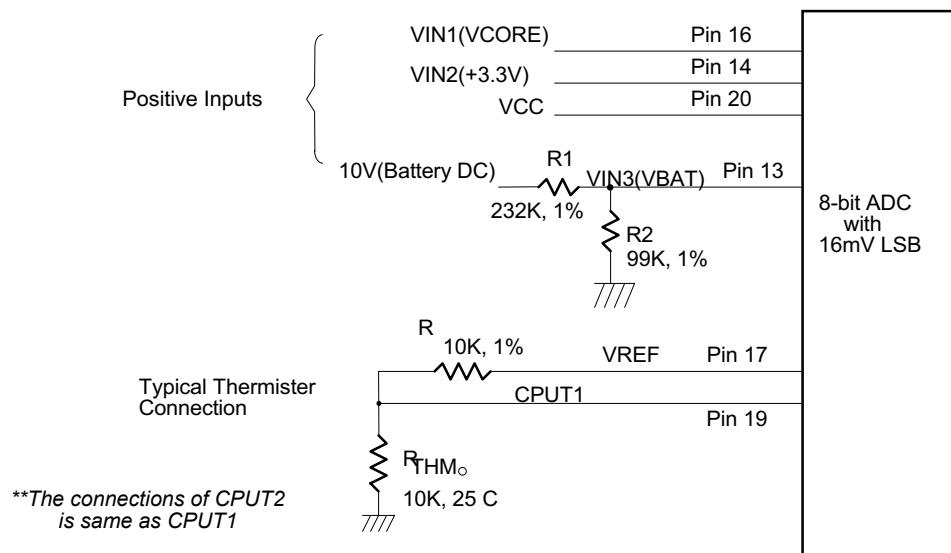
Positive Inputs

VIN1(VCORE)
Pin 16
VIN2(+3.3V)
Pin 14
VCC
Pin 20
10V(Battery DC)
R1
VIN3(VBAT)
Pin 13
232K, 1%
R2
99K, 1%

8-bit ADC with 16mV LSB

R
10K, 1%
VREF
Pin 17
Typical Thermister Connection
CPUT1
Pin 19
$R_{THM_{\circ}}$
10K, 25 C

**The connections of CPUT2 is same as CPUT1